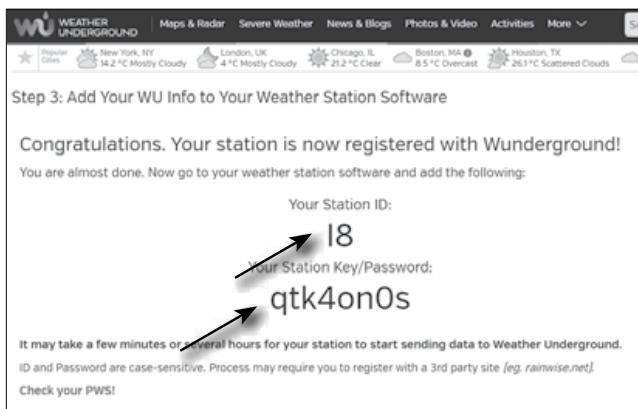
WU WEATHER UNDERGROUND Maps & Radar Severe Weather News & Blogs Photos & Video Activities More

Popular Cities New York, NY 14.2 °C Mostly Cloudy London, UK 4 °C Mostly Cloudy Chicago, IL 21.2 °C Clear Boston, MA 8.5 °C Overcast Houston, TX 26.1 °C Scattered Clouds

Step 3: Add Your WU Info to Your Weather Station Software

Congratulations. Your station is now registered with Wunderground!

You are almost done. Now go to your weather station software and add the following:

Your Station ID:

I8

Your Station Key/Password:

qtk4on0s

It may take a few minutes or several hours for your station to start sending data to Weather Underground.

ID and Password are case-sensitive. Process may require you to register with a 3rd party site (eg. rainwise.net).

Check your PWS!